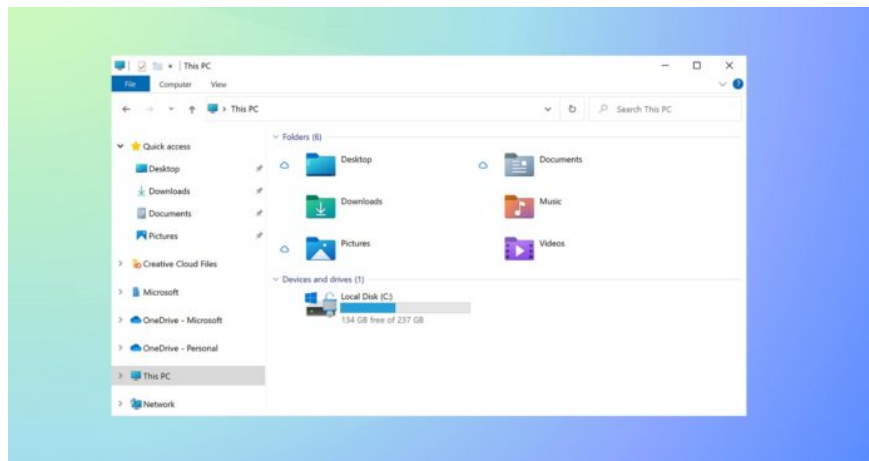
This PC

File
Computer
View

This PC
Search This PC

Quick access
Desktop
Downloads
Documents
Pictures
Creative Cloud Files
Microsoft
OneDrive - Microsoft
OneDrive - Personal
This PC
Network

Folders (6)
Desktop
Documents
Downloads
Music
Pictures
Videos

Devices and drives (1)
Local Disk (C:)
134 GB free of 237 GB